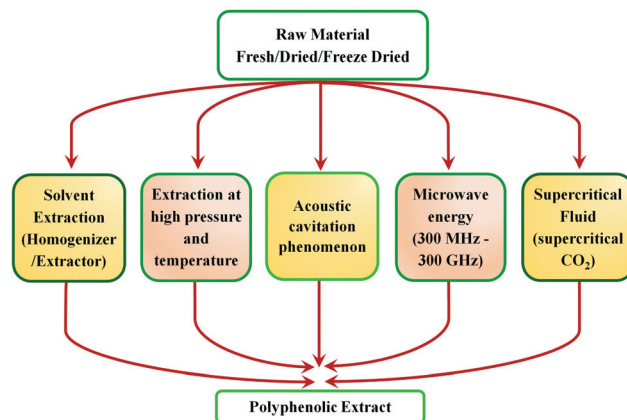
Raw Material
Fresh/Dried/Freeze Dried

Solvent Extraction (Homogenizer /Extractor)

Extraction at high pressure and temperature

Acoustic cavitation phenomenon

Microwave energy (300 MHz - 300 GHz)

Supercritical Fluid (supercritical $CO_2$)

Polyphenolic Extract